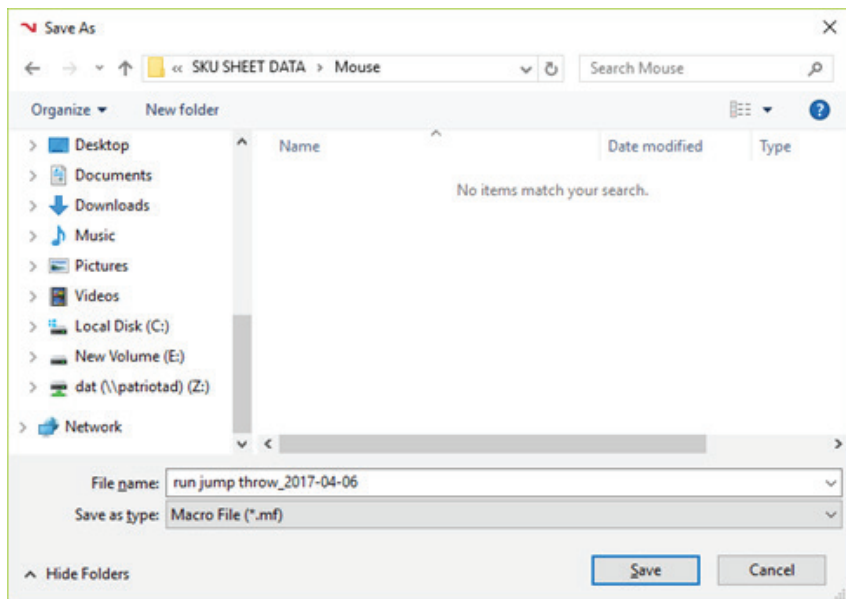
Save As

« SKU SHEET DATA > Mouse

Search Mouse

Organize ▾ New folder

Desktop
Documents
Downloads
Music
Pictures
Videos
Local Disk (C:)
New Volume (E:)
dat (\\patriotad) (Z:)
Network

Name
Date modified
Type

No items match your search.

File name: run jump throw_2017-04-06
Save as type: Macro File (*.mf)

Hide Folders
Save
Cancel